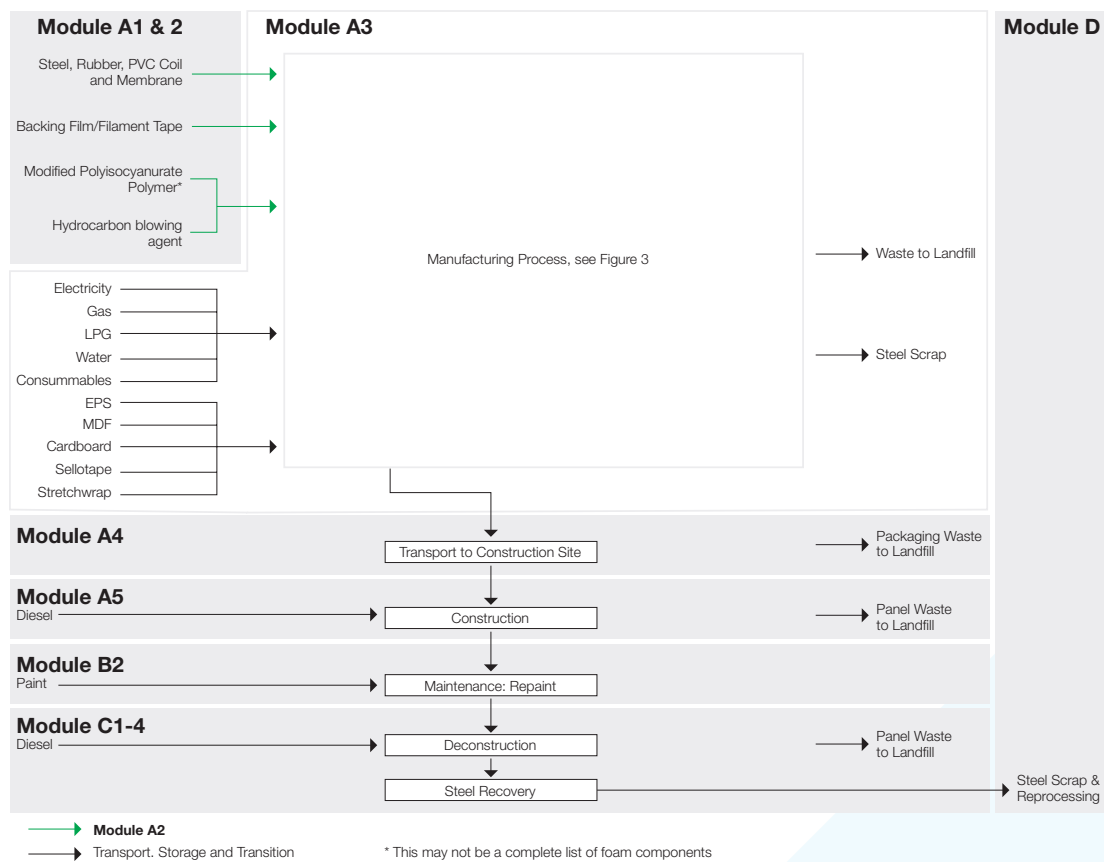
Module A1 & 2

Steel, Rubber, PVC Coil and Membrane

Backing Film/Filament Tape

Modified Polyisocyanurate Polymer*

Hydrocarbon blowing agent

Module A3

Manufacturing Process, see Figure 3

Waste to Landfill

Steel Scrap

Module D

Electricity
Gas
LPG
Water
Consummables

EPS
MDF
Cardboard
Sellotape
Stretchwrap

Module A4

Transport to Construction Site

Packaging Waste to Landfill

Module A5
Diesel

Construction

Panel Waste to Landfill

Module B2
Paint

Maintenance: Repaint

Module C1-4
Diesel

Deconstruction

Panel Waste to Landfill

Steel Recovery

Steel Scrap & Reprocessing

Module A2

Transport. Storage and Transition

* This may not be a complete list of foam components